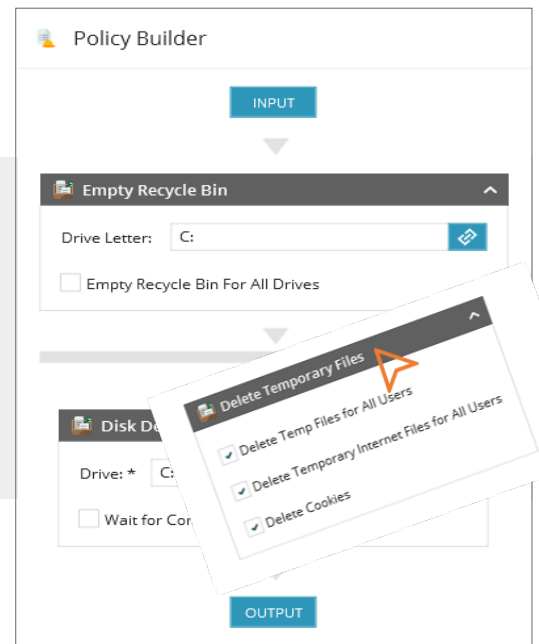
Policy Builder

INPUT

Empty Recycle Bin

Drive Letter: C:

Empty Recycle Bin For All Drives

Disk De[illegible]

Drive: * C:

Wait for Co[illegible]

Delete Temporary Files

Delete Temp Files for All Users

Delete Temporary Internet Files for All Users

Delete Cookies

OUTPUT